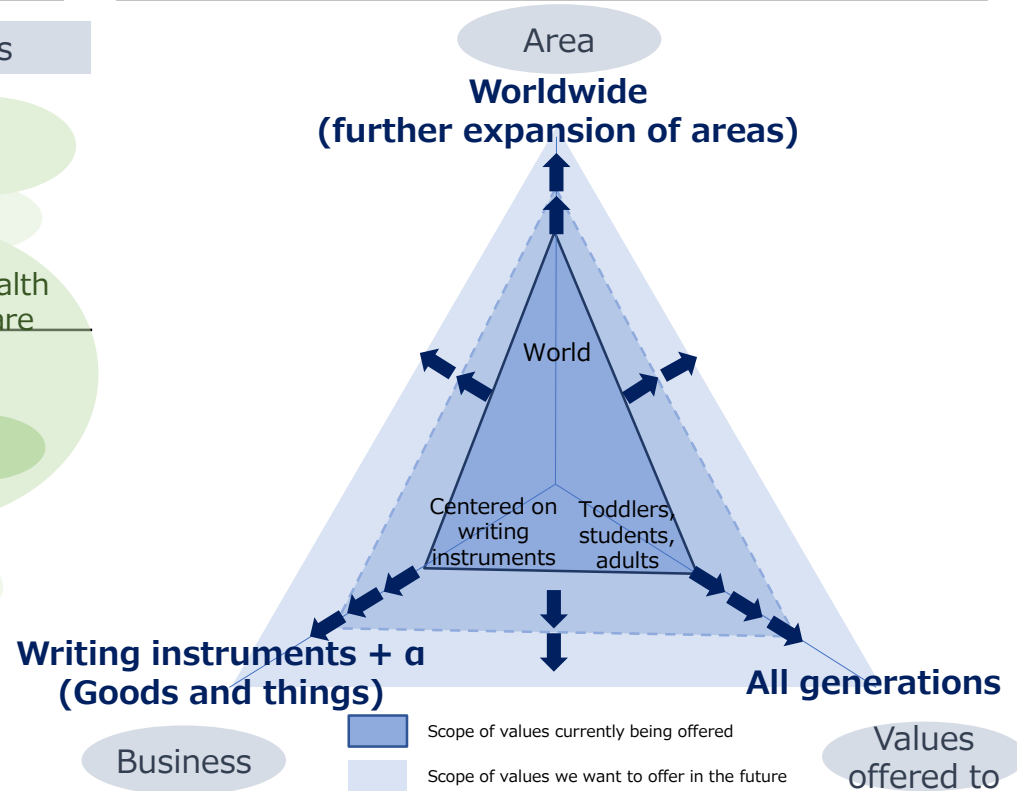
s

alth
are

Area

Worldwide
(further expansion of areas)

World

Centered on writing instruments

Toddlers, students, adults

Writing instruments + α
(Goods and things)

All generations

Business

Values offered to

Scope of values currently being offered

Scope of values we want to offer in the future